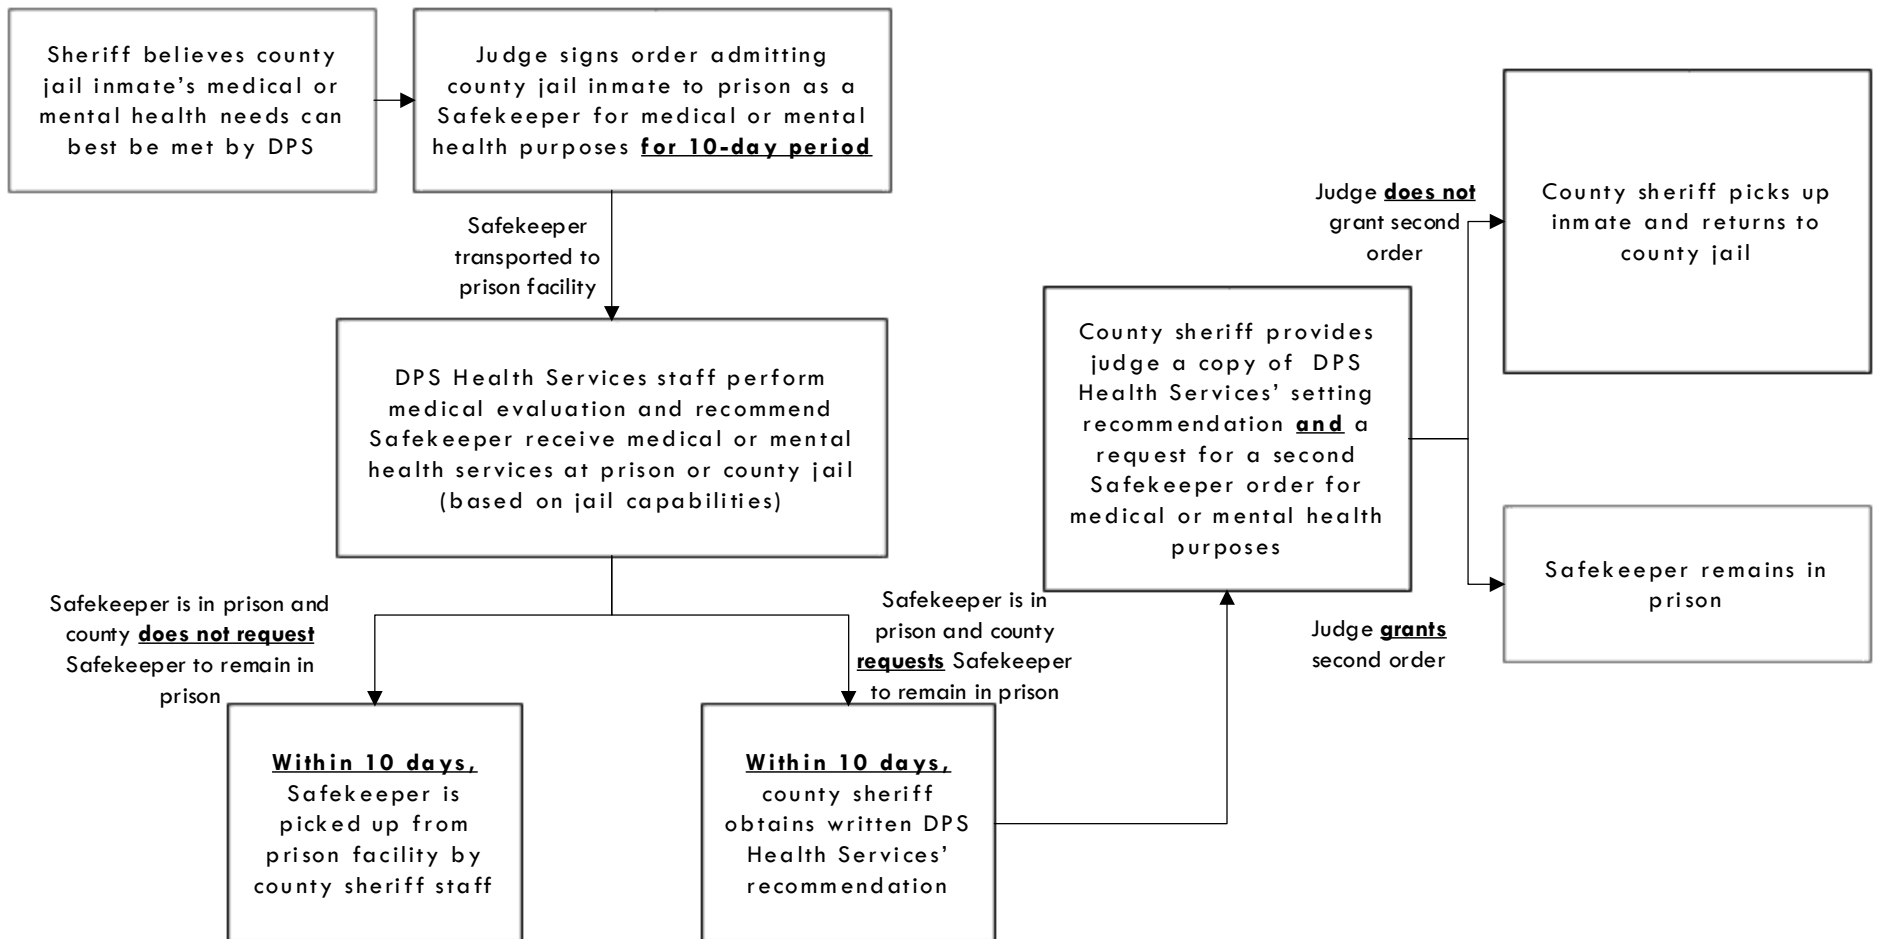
Sheriff believes county jail inmate's medical or mental health needs can best be met by DPS

Judge signs order admitting county jail inmate to prison as a Safekeeper for medical or mental health purposes **for 10-day period**

Safekeeper transported to prison facility

DPS Health Services staff perform medical evaluation and recommend Safekeeper receive medical or mental health services at prison or county jail (based on jail capabilities)

Safekeeper is in prison and county **does not request** Safekeeper to remain in prison

**Within 10 days,** Safekeeper is picked up from prison facility by county sheriff staff

Safekeeper is in prison and county **requests** Safekeeper to remain in prison

**Within 10 days,** county sheriff obtains written DPS Health Services' recommendation

County sheriff provides judge a copy of DPS Health Services' setting recommendation **and** a request for a second Safekeeper order for medical or mental health purposes

Judge **does not** grant second order

County sheriff picks up inmate and returns to county jail

Judge **grants** second order

Safekeeper remains in prison